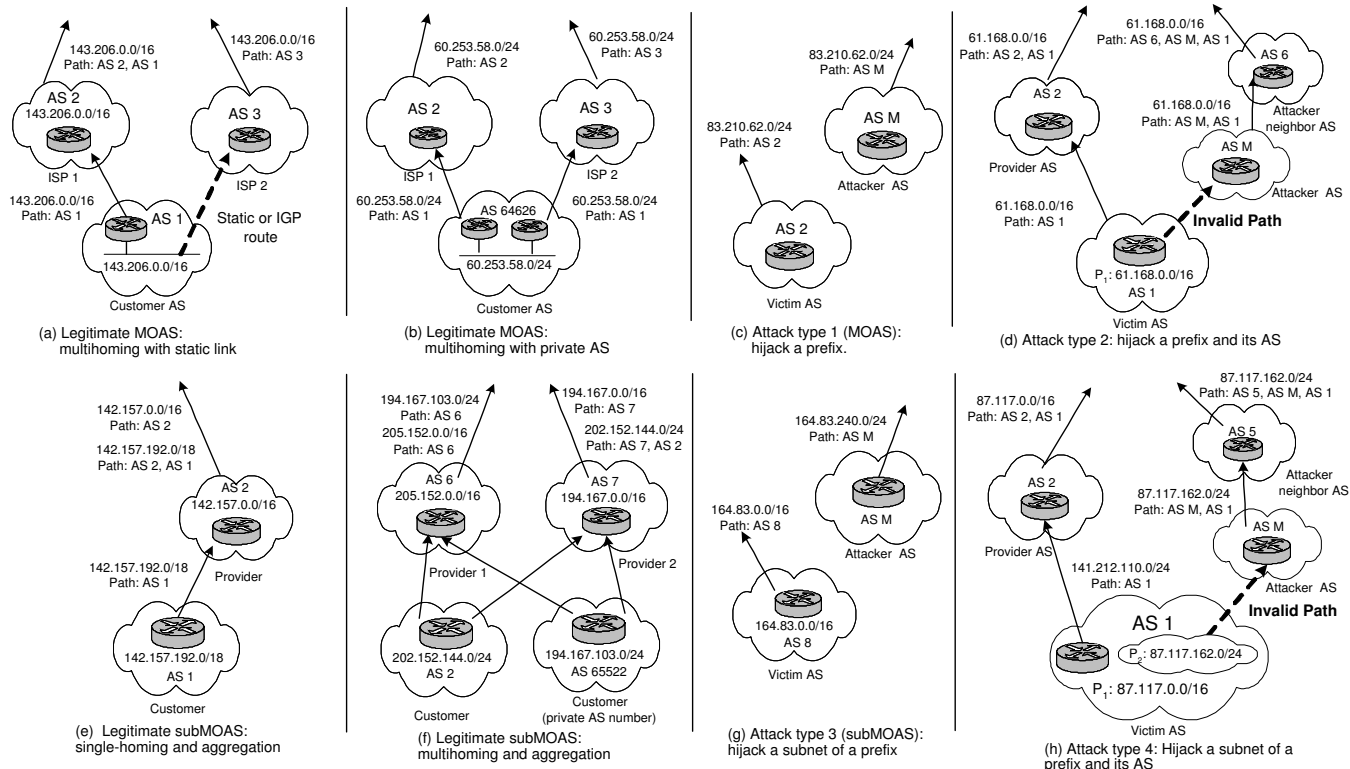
143.206.0.0/16
Path: AS 2, AS 1

143.206.0.0/16
Path: AS 3

AS 2
143.206.0.0/16

AS 3

ISP 1

ISP 2

143.206.0.0/16
Path: AS 1

AS 1

Static or IGP route

143.206.0.0/16

Customer AS

(a) Legitimate MOAS: multihoming with static link

60.253.58.0/24
Path: AS 2

60.253.58.0/24
Path: AS 3

AS 2

AS 3

ISP 1

ISP 2

60.253.58.0/24
Path: AS 1

AS 64626

60.253.58.0/24
Path: AS 1

60.253.58.0/24

Customer AS

(b) Legitimate MOAS: multihoming with private AS

83.210.62.0/24
Path: AS M

AS M

83.210.62.0/24
Path: AS 2

Attacker AS

AS 2

Victim AS

(c) Attack type 1 (MOAS): hijack a prefix.

61.168.0.0/16
Path: AS 2, AS 1

61.168.0.0/16
Path: AS 6, AS M, AS 1

AS 6

AS 2

61.168.0.0/16
Path: AS M, AS 1

Attacker neighbor AS

Provider AS

AS M

Attacker AS

61.168.0.0/16
Path: AS 1

Invalid Path

P$_1$: 61.168.0.0/16
AS 1

Victim AS

(d) Attack type 2: hijack a prefix and its AS

142.157.0.0/16
Path: AS 2

142.157.192.0/18
Path: AS 2, AS 1

AS 2
142.157.0.0/16

142.157.192.0/18
Path: AS 1

Provider

142.157.192.0/18
AS 1

Customer

(e) Legitimate subMOAS: single-homing and aggregation

194.167.103.0/24
Path: AS 6

205.152.0.0/16
Path: AS 6

194.167.0.0/16
Path: AS 7

202.152.144.0/24
Path: AS 7, AS 2

AS 6
205.152.0.0/16

AS 7
194.167.0.0/16

Provider 1

Provider 2

202.152.144.0/24
AS 2

194.167.103.0/24
AS 65522

Customer

Customer (private AS number)

(f) Legitimate subMOAS: multihoming and aggregation

164.83.240.0/24
Path: AS M

164.83.0.0/16
Path: AS 8

AS M

Attacker AS

164.83.0.0/16
AS 8

Victim AS

(g) Attack type 3 (subMOAS): hijack a subnet of a prefix

87.117.0.0/16
Path: AS 2, AS 1

87.117.162.0/24
Path: AS 5, AS M, AS 1

AS 5

Attacker neighbor AS

AS 2

87.117.162.0/24
Path: AS M, AS 1

Provider AS

AS M

Attacker AS

141.212.110.0/24
Path: AS 1

Invalid Path

AS 1

P$_2$: 87.117.162.0/24

P$_1$: 87.117.0.0/16

Victim AS

(h) Attack type 4: Hijack a subnet of a prefix and its AS